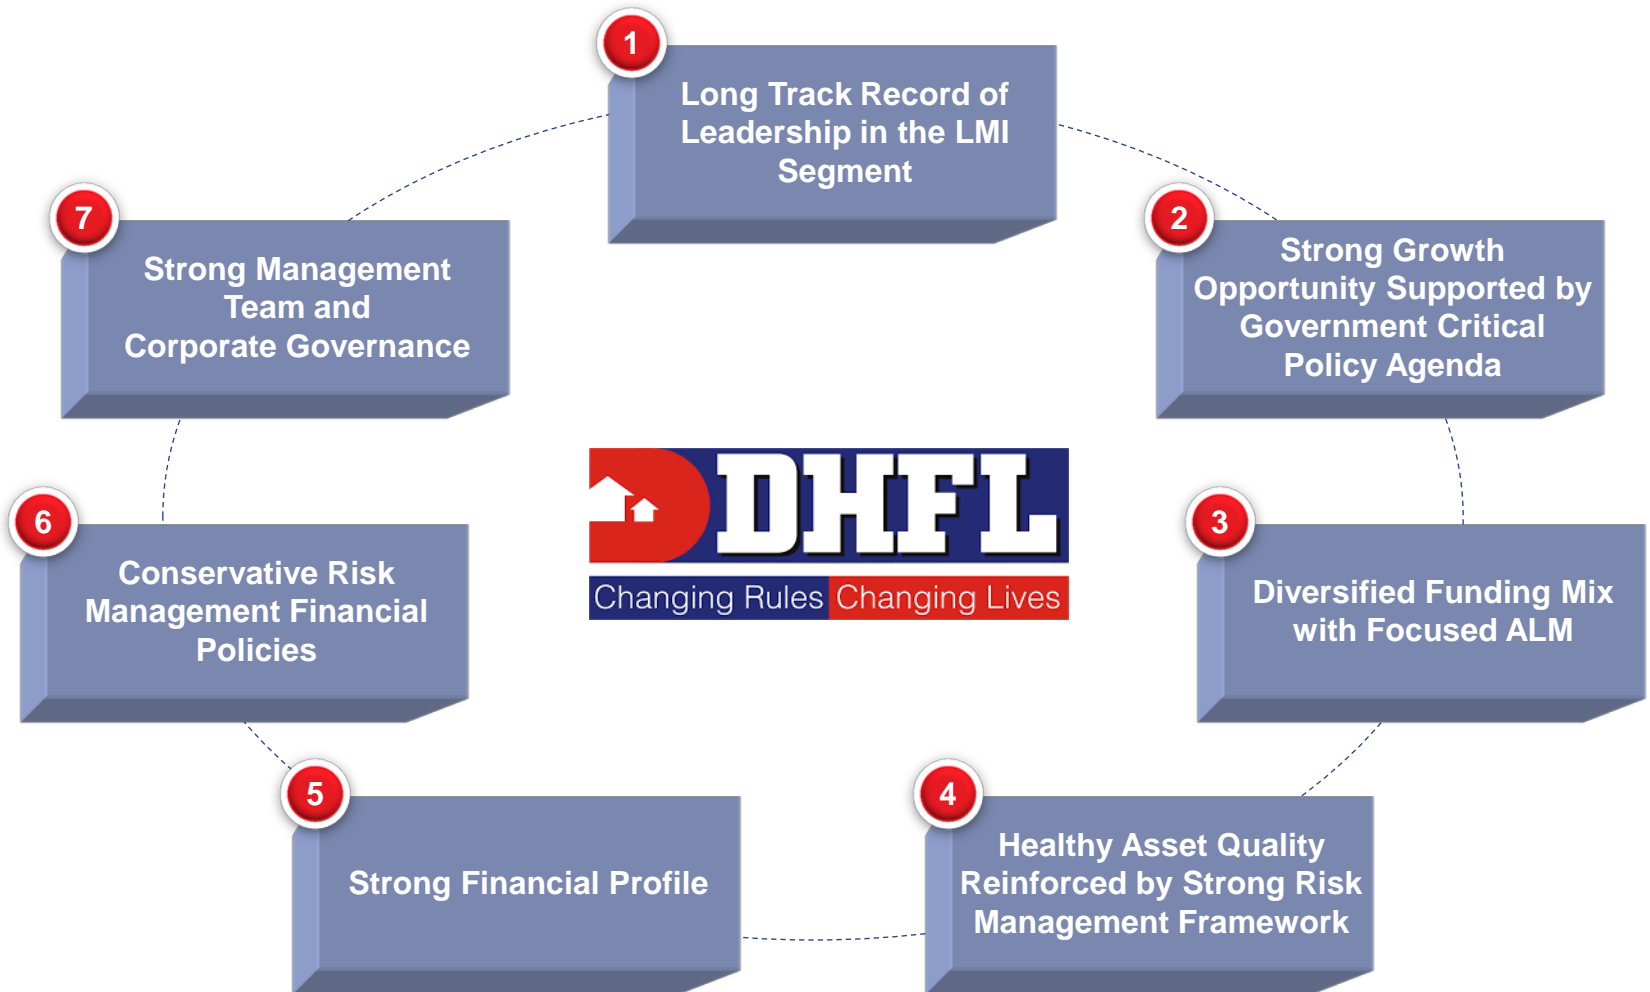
1
Long Track Record of Leadership in the LMI Segment

7
Strong Management Team and Corporate Governance

2
Strong Growth Opportunity Supported by Government Critical Policy Agenda

DHFL
Changing Rules Changing Lives

6
Conservative Risk Management Financial Policies

3
Diversified Funding Mix with Focused ALM

5
Strong Financial Profile

4
Healthy Asset Quality Reinforced by Strong Risk Management Framework